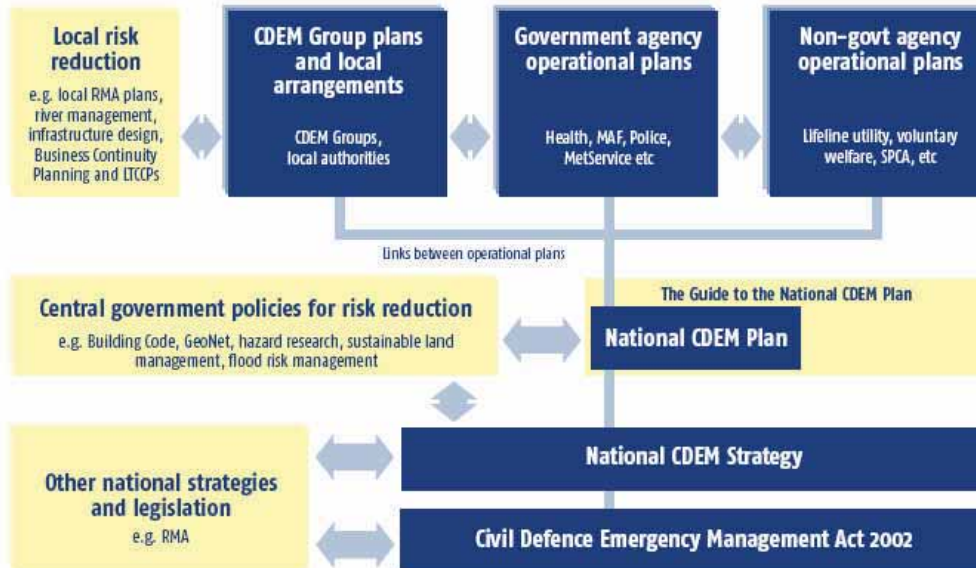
Local risk reduction

e.g. local RMA plans, river management, infrastructure design, Business Continuity Planning and LTCCPs

CDEM Group plans and local arrangements

CDEM Groups, local authorities

Government agency operational plans

Health, MAF, Police, MetService etc

Non-govt agency operational plans

Lifeline utility, voluntary welfare, SPCA, etc

Links between operational plans

Central government policies for risk reduction

e.g. Building Code, GeoNet, hazard research, sustainable land management, flood risk management

The Guide to the National CDEM Plan

National CDEM Plan

National CDEM Strategy

Other national strategies and legislation

e.g. RMA

Civil Defence Emergency Management Act 2002